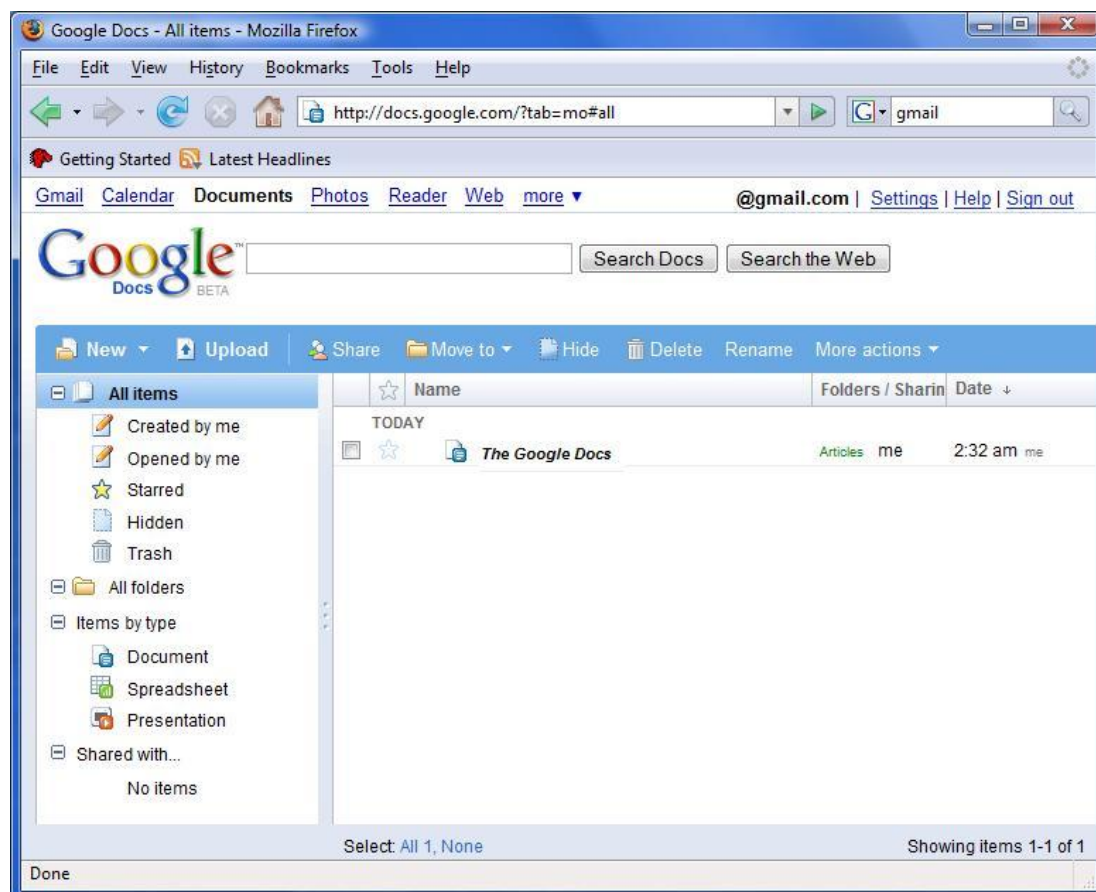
Google Docs - All items - Mozilla Firefox

File Edit View History Bookmarks Tools Help

http://docs.google.com/?tab=mo#all

gmail

Getting Started Latest Headlines

Gmail Calendar Documents Photos Reader Web more ▾

@gmail.com | Settings | Help | Sign out

Google Docs BETA

Search Docs Search the Web

New ▾ Upload Share Move to ▾ Hide Delete Rename More actions ▾

All items
Created by me
Opened by me
Starred
Hidden
Trash
All folders
Items by type
Document
Spreadsheet
Presentation
Shared with...
No items

| | Name | Folders / Sharin | Date ↓ |
|---|---|---|---|
| | TODAY | | |
| | The Google Docs | Articles me | 2:32 am me |

Select: All 1, None

Showing items 1-1 of 1

Done